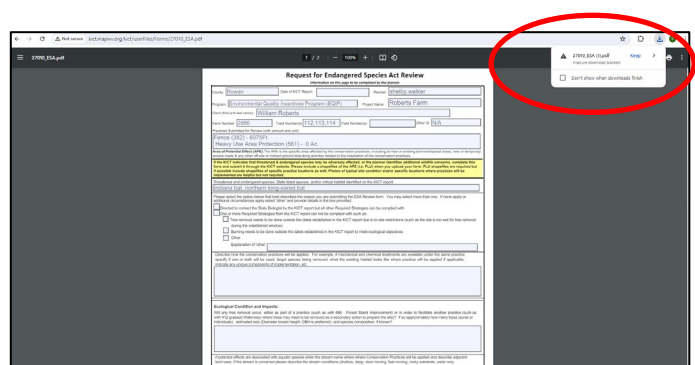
Not secure kict.mapwv.org/kict/userFiles/Forms/27010_ESA.pdf

27010_ESA.pdf

1 / 2 — 100% +

27010_ESA (1).pdf
Insecure download blocked
Keep

Don't show when downloads finish

Request for Endangered Species Act Review

Information on this page to be completed by the planner

County: Rowan Date of KICT Report: Planner: shelby.walker

Program: Environmental Quality Incentives Program (EQIP) Project Name: Roberts Farm

Client (first and last name): William Roberts

Farm Number: 2566 Tract Number(s): 112,113,114 Field Number(s): Other ID: N/A

Practices Submitted for Review (with amount and unit):

Fence (382) - 6075Ft.
Heavy Use Area Protection (561) - .1 Ac.

Area of Potential Effect (APE): The APE is the specific area affected by the conservation practices, including all new or existing terrain/footprint areas, new or temporary access roads & any other off-site or instream ground-disturbing activities related to the installation of the conservation practices.

If the KICT indicates that threatened & endangered species may be adversely affected, or the planner identifies additional wildlife concerns, complete this form and submit it through the KICT website. Please include a shapefile of the APE (i.e. PLU) when you upload your form. PLU shapefiles are required but if possible include shapefiles of specific practice locations as well. Photos of typical site conditions and/or specific locations where practices will be implemented are helpful but not required.

Threatened and endangered species, State listed species, and/or critical habitat identified on the KICT report:

Indiana bat, northern long-eared bat

Please select the option below that best describes the reason you are submitting the ESA Review form. You may select more than one. If none apply or additional circumstances apply select 'other' and provide details in the box provided.

Elected to contact the State Biologist by the KICT report but all other Required Strategies can be complied with
One or more Required Strategies from the KICT report can not be complied with such as:
Tree removal needs to be done outside the dates established in the KICT report due to on-site restrictions (such as the site is too wet for tree removal during the established window)
Burning needs to be done outside the dates established in the KICT report to meet ecological objectives
Other
Explanation of Other:

Describe how the conservation practices will be applied. For example, if mechanical and chemical treatments are available under this same practice, specify if one or both will be used, target species being removed, what the existing habitat looks like where practice will be applied if applicable, indicate any unique components of implementation, etc.

Ecological Condition and Impacts:

Will any tree removal occur, either as part of a practice (such as 666 - Forest Stand Improvement) or in order to facilitate another practice (such as 412 grassed waterway) where trees may need to be removed as a secondary action to prepare the site? If so approximately how many trees (acres or individual), estimated size (Diameter breast height DBH is preferred), and species composition, if known?

Potential effects are associated with aquatic species when the stream name where Conservation Practices will be applied and describe adjacent land uses. If the stream is unnamed please describe the stream conditions (shallow, deep, slow moving, fast moving, rocky substrate, water only